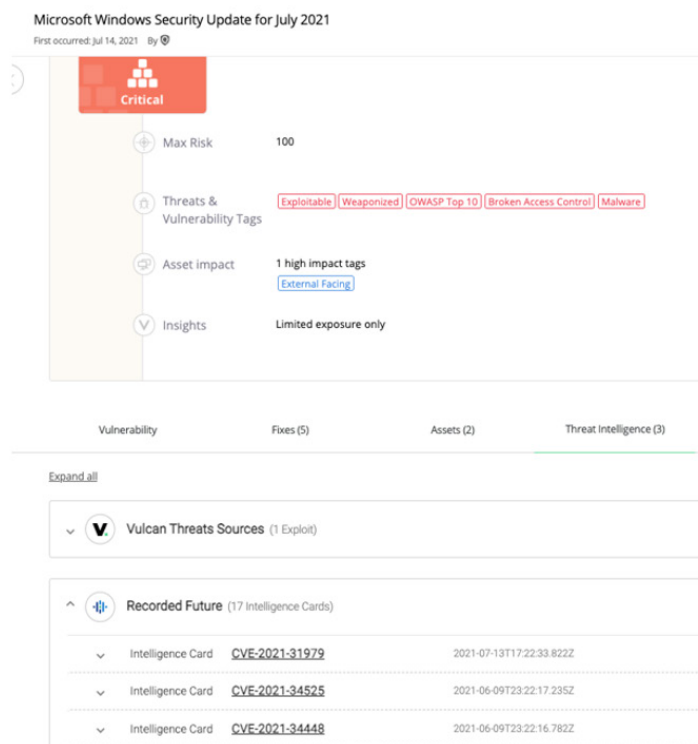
Microsoft Windows Security Update for July 2021
First occurred: Jul 14, 2021 By

Critical

Max Risk 100

Threats & Vulnerability Tags Exploitable Weaponized OWASP Top 10 Broken Access Control Malware

Asset impact 1 high impact tags
External Facing

Insights Limited exposure only

Vulnerability Fixes (5) Assets (2) Threat Intelligence (3)

Expand all

Vulcan Threats Sources (1 Exploit)

Recorded Future (17 Intelligence Cards)

Intelligence Card CVE-2021-31979 2021-07-13T17:22:33.822Z

Intelligence Card CVE-2021-34525 2021-06-09T23:22:17.235Z

Intelligence Card CVE-2021-34448 2021-06-09T23:22:16.782Z